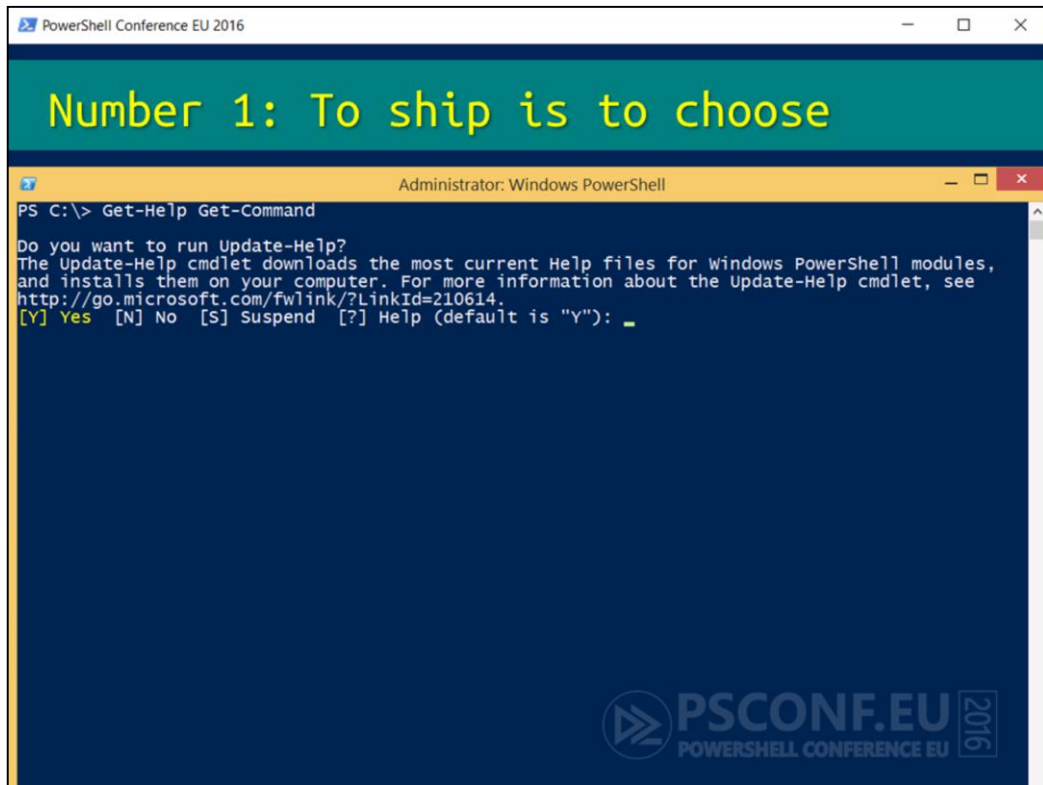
PowerShell Conference EU 2016

Number 1: To ship is to choose

Administrator: Windows PowerShell

PS C:\> Get-Help Get-Command

Do you want to run Update-Help?
The Update-Help cmdlet downloads the most current Help files for Windows PowerShell modules, and installs them on your computer. For more information about the Update-Help cmdlet, see http://go.microsoft.com/fwlink/?LinkId=210614.
[Y] Yes  [N] No  [S] Suspend  [?] Help (default is "Y"):

PSCONF.EU
POWERSHELL CONFERENCE EU
2016